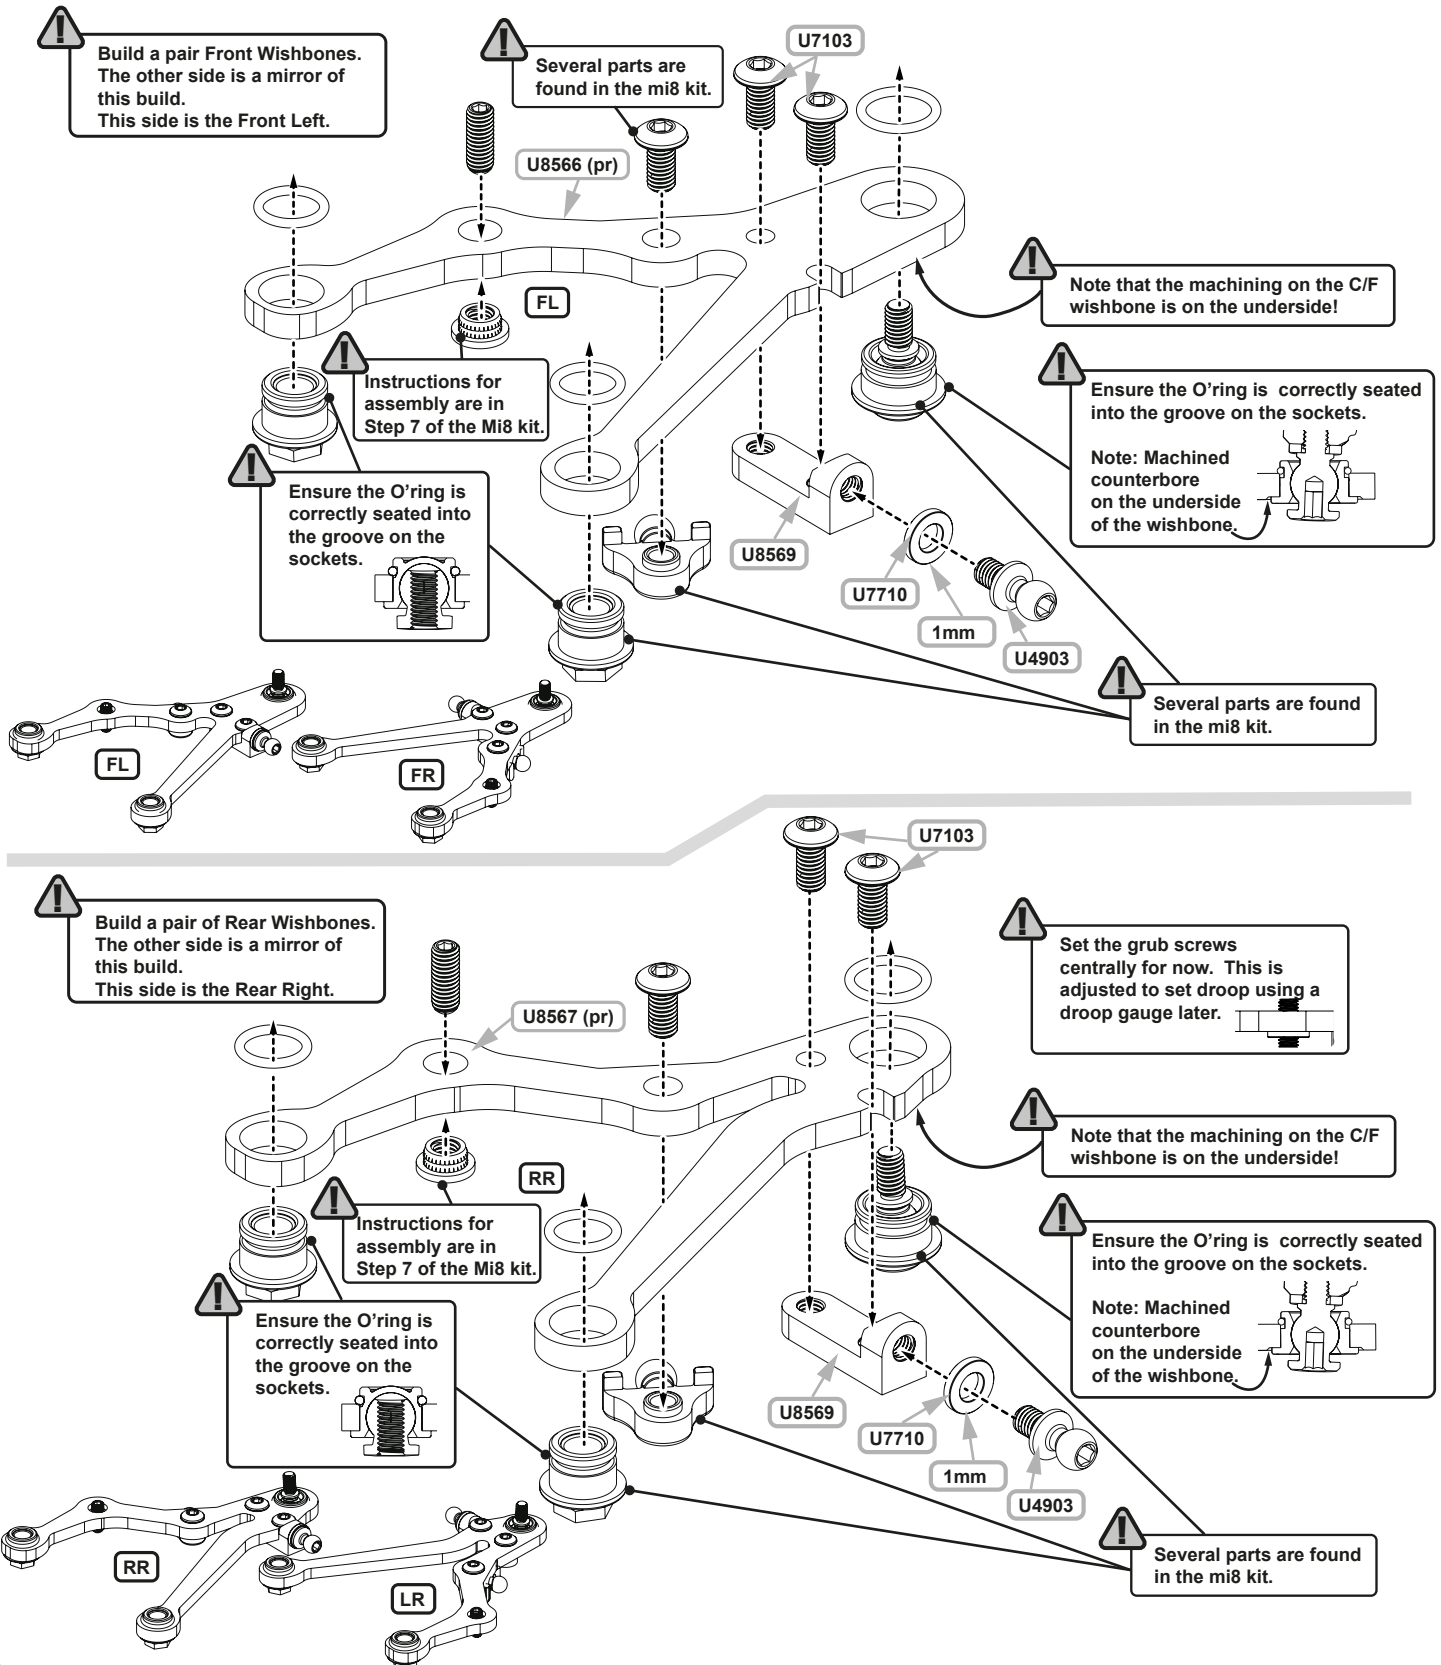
Build a pair Front Wishbones. The other side is a mirror of this build. This side is the Front Left.

Several parts are found in the mi8 kit.

U7103

U8566 (pr)

FL

Note that the machining on the C/F wishbone is on the underside!

Instructions for assembly are in Step 7 of the Mi8 kit.

Ensure the O'ring is correctly seated into the groove on the sockets.

Note: Machined counterbore on the underside of the wishbone.

Ensure the O'ring is correctly seated into the groove on the sockets.

U8569

U7710

1mm

U4903

Several parts are found in the mi8 kit.

FL

FR

U7103

Build a pair of Rear Wishbones. The other side is a mirror of this build. This side is the Rear Right.

Set the grub screws centrally for now. This is adjusted to set droop using a droop gauge later.

U8567 (pr)

Note that the machining on the C/F wishbone is on the underside!

RR

Instructions for assembly are in Step 7 of the Mi8 kit.

Ensure the O'ring is correctly seated into the groove on the sockets.

Note: Machined counterbore on the underside of the wishbone.

Ensure the O'ring is correctly seated into the groove on the sockets.

U8569

U7710

1mm

U4903

Several parts are found in the mi8 kit.

RR

LR